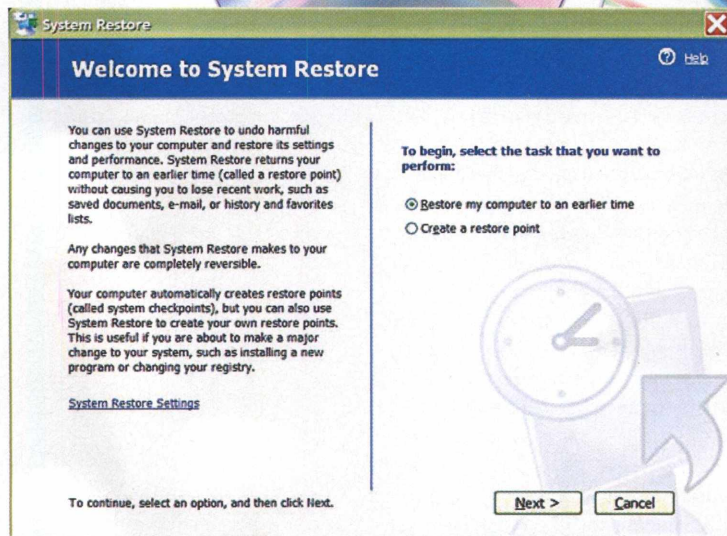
System Restore

Welcome to System Restore

Help

You can use System Restore to undo harmful changes to your computer and restore its settings and performance. System Restore returns your computer to an earlier time (called a restore point) without causing you to lose recent work, such as saved documents, e-mail, or history and favorites lists.

Any changes that System Restore makes to your computer are completely reversible.

Your computer automatically creates restore points (called system checkpoints), but you can also use System Restore to create your own restore points. This is useful if you are about to make a major change to your system, such as installing a new program or changing your registry.

System Restore Settings

To begin, select the task that you want to perform:

Restore my computer to an earlier time

Create a restore point

To continue, select an option, and then click Next.

Next >

Cancel